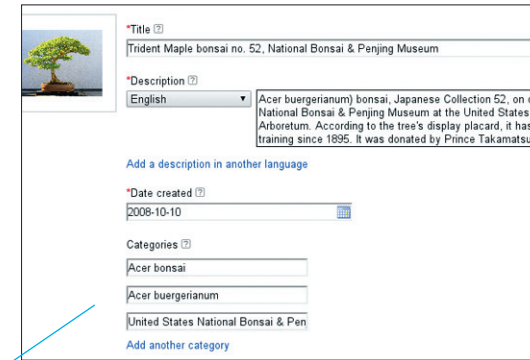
*Title ?

Trident Maple bonsai no. 52, National Bonsai & Penjing Museum

*Description ?

English ▼

Acer buergerianum) bonsai, Japanese Collection 52, on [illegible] National Bonsai & Penjing Museum at the United States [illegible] Arboretum. According to the tree's display placard, it has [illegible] training since 1895. It was donated by Prince Takamatsu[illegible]

Add a description in another language

*Date created ?

2008-10-10

Categories ?

Acer bonsai

Acer buergerianum

United States National Bonsai & Pen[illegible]

Add another category